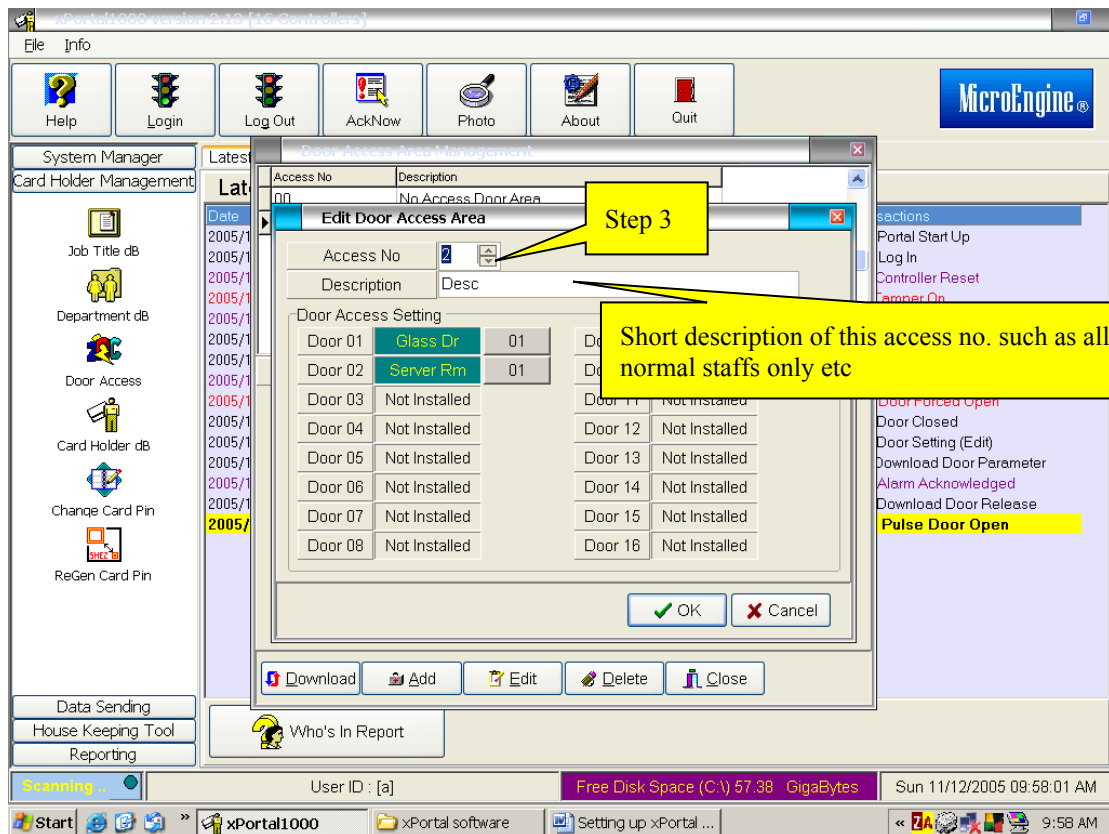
xPortal1000 Version 2.18 [16 Controllers]

File Info

Help
Login
Log Out
AckNow
Photo
About
Quit

MicroEngine®

System Manager
Card Holder Management

Job Title dB
Department dB
Door Access
Card Holder dB
Change Card Pin
ReGen Card Pin

Latest
Late
Date
2005/1
2005/1
2005/1
2005/1
2005/1
2005/1
2005/1
2005/1
2005/1
2005/1
2005/1
2005/1
2005/1
2005/1
2005/

Door Access Area Management

Access No
Description
00
No Access Door Area

Edit Door Access Area

Step 3

Access No 2
Description Desc

Short description of this access no. such as all normal staffs only etc

Door Access Setting
| Door 01 | Glass Dr | 01 | Do | |
| Door 02 | Server Rm | 01 | Do | |
| Door 03 | Not Installed | | Door 11 | Not Installed |
| Door 04 | Not Installed | | Door 12 | Not Installed |
| Door 05 | Not Installed | | Door 13 | Not Installed |
| Door 06 | Not Installed | | Door 14 | Not Installed |
| Door 07 | Not Installed | | Door 15 | Not Installed |
| Door 08 | Not Installed | | Door 16 | Not Installed |

OK
Cancel

Download
Add
Edit
Delete
Close

sactions
Portal Start Up
Log In
Controller Reset
Tamper On
Door Forced Open
Door Closed
Door Setting (Edit)
Download Door Parameter
Alarm Acknowledged
Download Door Release
Pulse Door Open

Data Sending
House Keeping Tool
Reporting

Who's In Report

Scanning ..
User ID : [a]
Free Disk Space (C:\) 57.38 GigaBytes
Sun 11/12/2005 09:58:01 AM

Start
xPortal1000
xPortal software
Setting up xPortal ...
9:58 AM